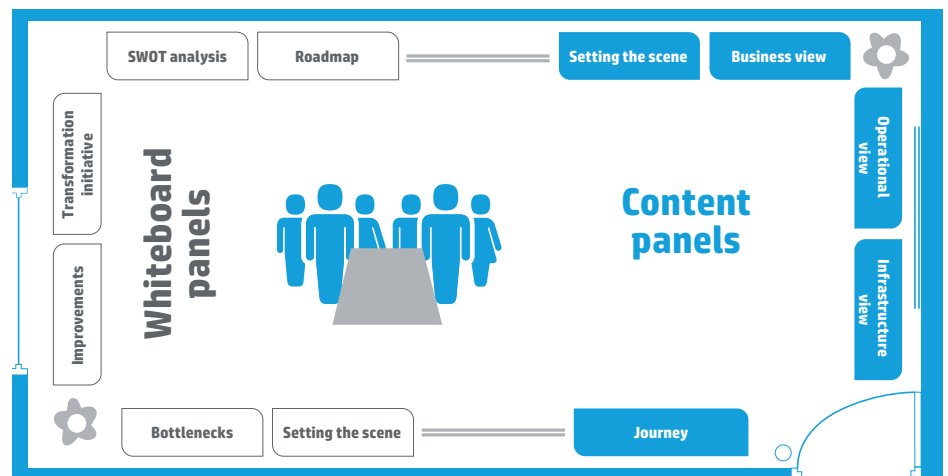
SWOT analysis

Roadmap

Setting the scene

Business view

Transformation initiative

Improvements

Whiteboard panels

Content panels

Operational view

Infrastructure view

Bottlenecks

Setting the scene

Journey